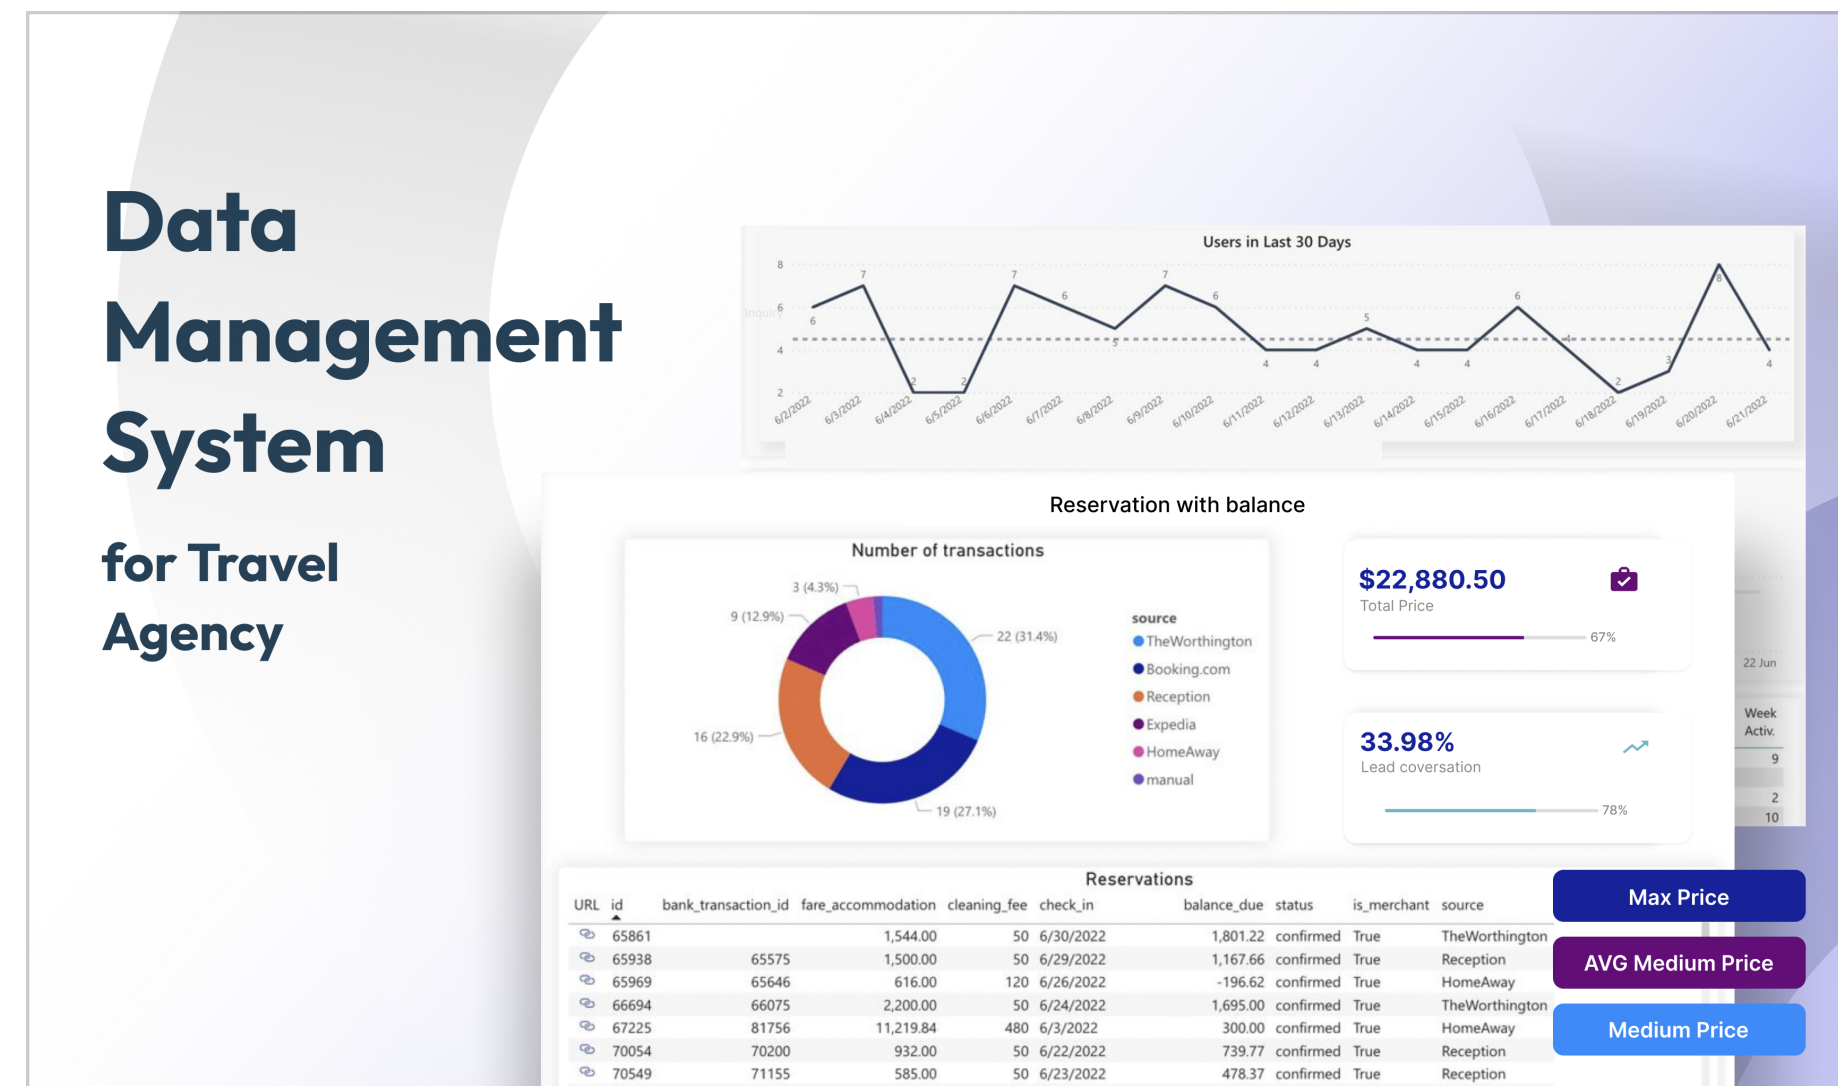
Data Management System

for Travel Agency

Users in Last 30 Days

8
6
4
2
Inquiry

6 7 2 2 7 6 5 7 6 4 4 5 4 4 6 4 2 3 8 4

6/2/2022 6/3/2022 6/4/2022 6/5/2022 6/6/2022 6/7/2022 6/8/2022 6/9/2022 6/10/2022 6/11/2022 6/12/2022 6/13/2022 6/14/2022 6/15/2022 6/16/2022 6/17/2022 6/18/2022 6/19/2022 6/20/2022 6/21/2022

Reservation with balance

Number of transactions

3 (4.3%)
9 (12.9%)
22 (31.4%)
16 (22.9%)
19 (27.1%)

source
TheWorthington
Booking.com
Reception
Expedia
HomeAway
manual

$22,880.50
Total Price
67%

33.98%
Lead coversation
78%

22 Jun
Week Activ.
9
2
10

Reservations

| URL | id | bank_transaction_id | fare_accommodation | cleaning_fee | check_in | balance_due | status | is_merchant | source |
|---|---|---|---|---|---|---|---|---|---|
| | 65861 | | 1,544.00 | 50 | 6/30/2022 | 1,801.22 | confirmed | True | TheWorthington |
| | 65938 | 65575 | 1,500.00 | 50 | 6/29/2022 | 1,167.66 | confirmed | True | Reception |
| | 65969 | 65646 | 616.00 | 120 | 6/26/2022 | -196.62 | confirmed | True | HomeAway |
| | 66694 | 66075 | 2,200.00 | 50 | 6/24/2022 | 1,695.00 | confirmed | True | TheWorthington |
| | 67225 | 81756 | 11,219.84 | 480 | 6/3/2022 | 300.00 | confirmed | True | HomeAway |
| | 70054 | 70200 | 932.00 | 50 | 6/22/2022 | 739.77 | confirmed | True | Reception |
| | 70549 | 71155 | 585.00 | 50 | 6/23/2022 | 478.37 | confirmed | True | Reception |

Max Price
AVG Medium Price
Medium Price